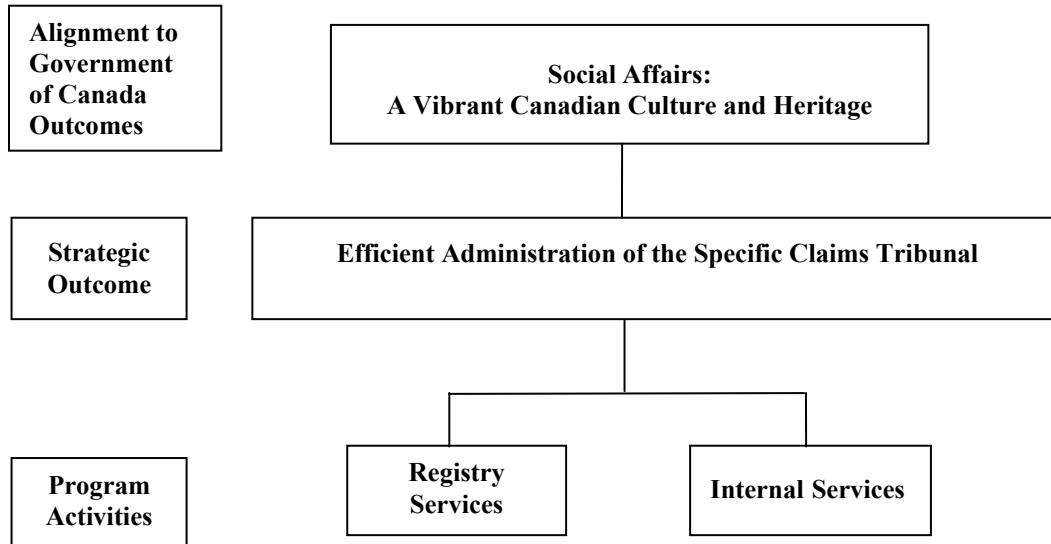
Alignment to Government of Canada Outcomes

Social Affairs:
A Vibrant Canadian Culture and Heritage

Strategic Outcome

Efficient Administration of the Specific Claims Tribunal

Program Activities

Registry Services

Internal Services